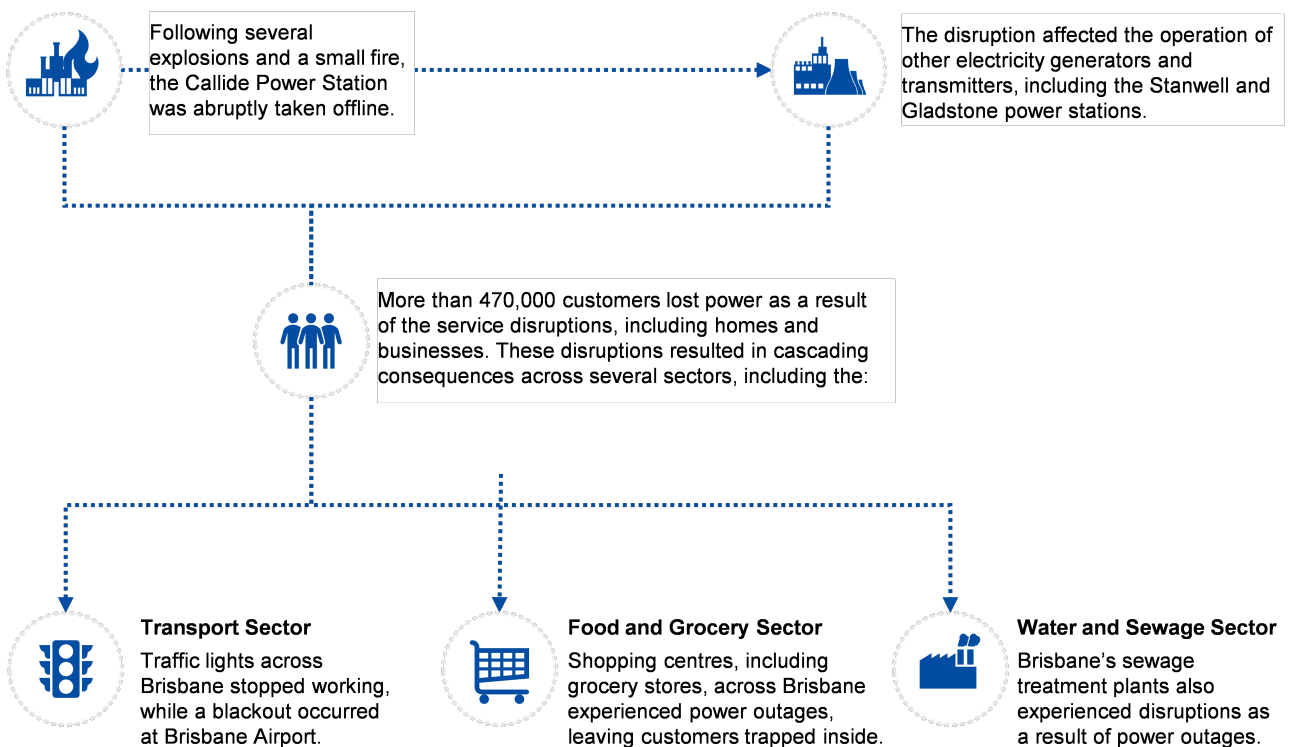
Following several explosions and a small fire, the Callide Power Station was abruptly taken offline.

The disruption affected the operation of other electricity generators and transmitters, including the Stanwell and Gladstone power stations.

More than 470,000 customers lost power as a result of the service disruptions, including homes and businesses. These disruptions resulted in cascading consequences across several sectors, including the:

**Transport Sector**
Traffic lights across Brisbane stopped working, while a blackout occurred at Brisbane Airport.

**Food and Grocery Sector**
Shopping centres, including grocery stores, across Brisbane experienced power outages, leaving customers trapped inside.

**Water and Sewage Sector**
Brisbane's sewage treatment plants also experienced disruptions as a result of power outages.